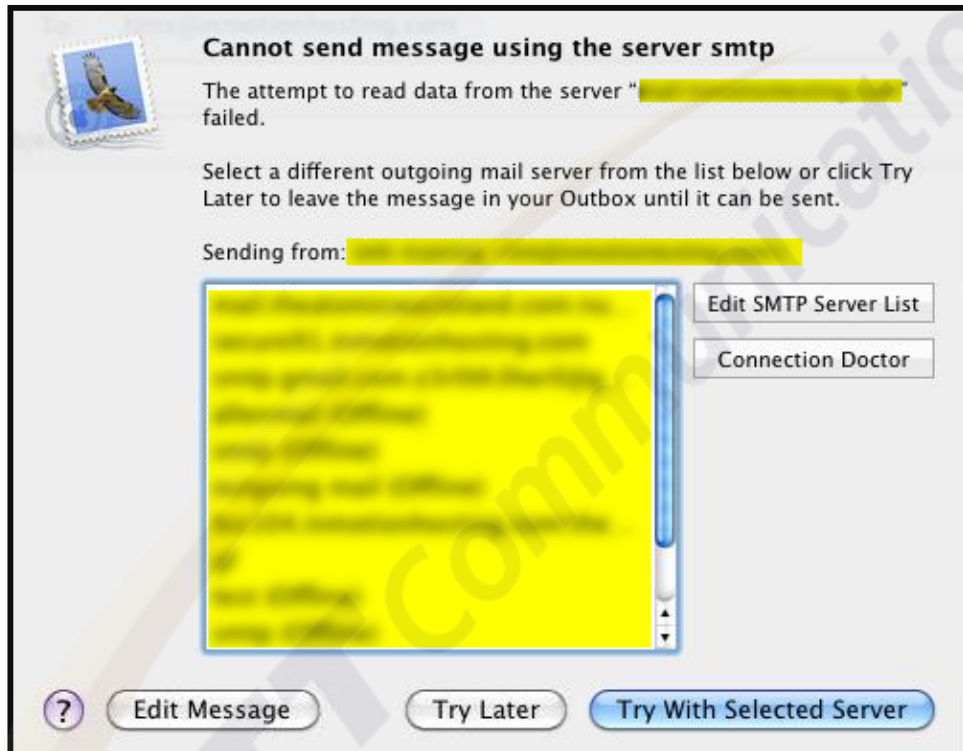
Cannot send message using the server smtp

The attempt to read data from the server "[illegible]" failed.

Select a different outgoing mail server from the list below or click Try Later to leave the message in your Outbox until it can be sent.

Sending from: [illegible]

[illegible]

Edit SMTP Server List

Connection Doctor

?

Edit Message

Try Later

Try With Selected Server

IT Communicatio